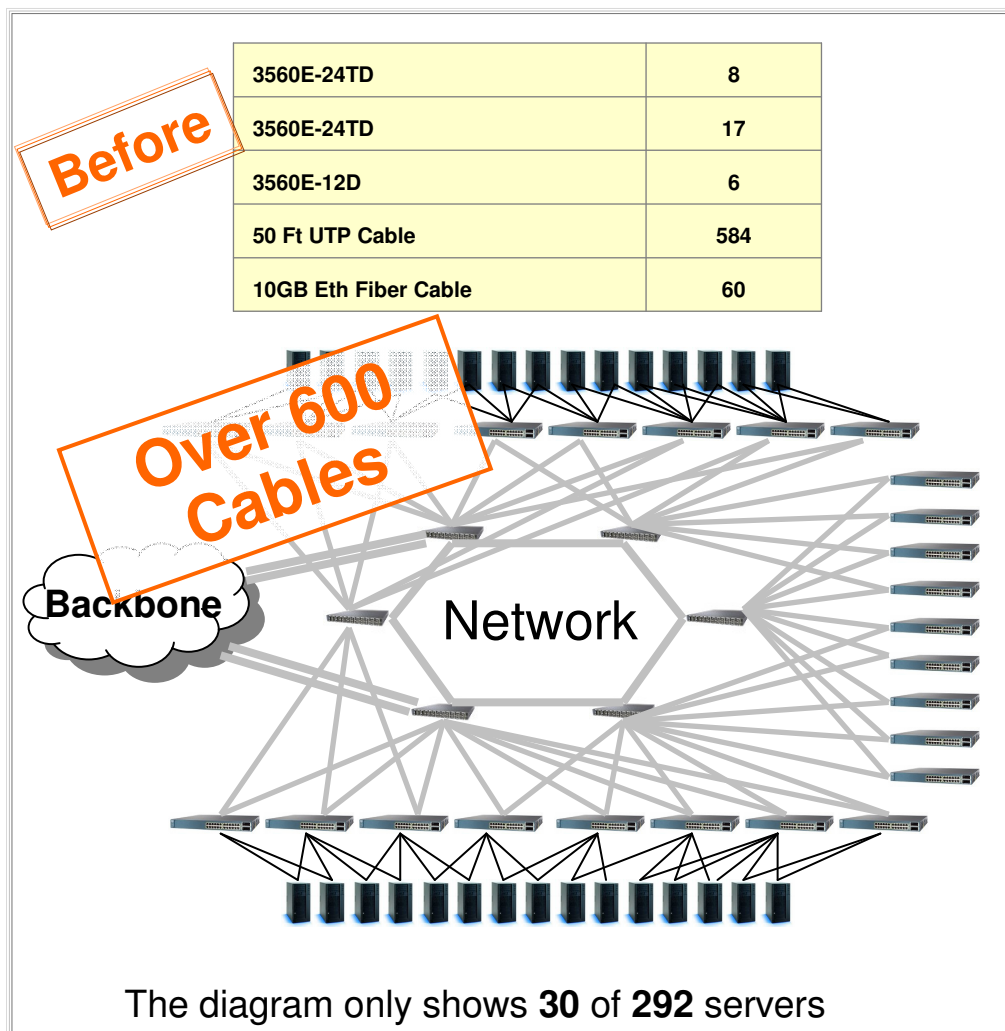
Before

| 3560E-24TD | 8 |
|---|---|
| 3560E-24TD | 17 |
| 3560E-12D | 6 |
| 50 Ft UTP Cable | 584 |
| 10GB Eth Fiber Cable | 60 |

Over 600 Cables

Backbone

Network

The diagram only shows **30** of **292** servers